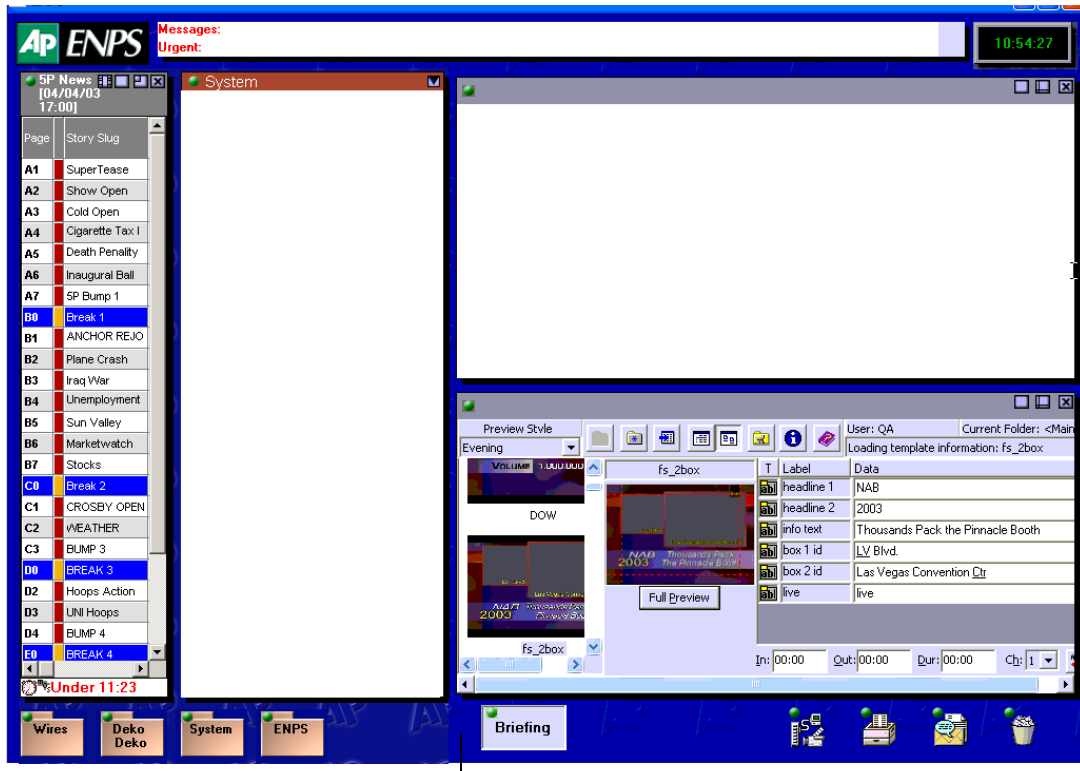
AP ENPS

Messages:
Urgent:

10:54:27

5P News [04/04/03 17:00]

| Page | Story Slug |
|---|---|
| A1 | SuperTease |
| A2 | Show Open |
| A3 | Cold Open |
| A4 | Cigarette Tax I |
| A5 | Death Penality |
| A6 | Inaugural Ball |
| A7 | 5P Bump 1 |
| B0 | Break 1 |
| B1 | ANCHOR REJO |
| B2 | Plane Crash |
| B3 | Iraq War |
| B4 | Unemployment |
| B5 | Sun Valley |
| B6 | Marketwatch |
| B7 | Stocks |
| C0 | Break 2 |
| C1 | CROSBY OPEN |
| C2 | WEATHER |
| C3 | BUMP 3 |
| D0 | BREAK 3 |
| D2 | Hoops Action |
| D3 | UNI Hoops |
| D4 | BUMP 4 |
| E0 | BREAK 4 |

Under 11:23

System

Preview Style
Evening

User: QA
Current Folder: <Main
Loading template information: fs_2box

VOLUME 1,000,000
DOW

NAB 2003 Thousands Pack the Pinnacle Booth
fs_2box

fs_2box

Full Preview

| T | Label | Data |
|---|---|---|
| ab | headline 1 | NAB |
| ab | headline 2 | 2003 |
| ab | info text | Thousands Pack the Pinnacle Booth |
| ab | box 1 id | LV Blvd. |
| ab | box 2 id | Las Vegas Convention Ctr |
| ab | live | live |

In: 00:00 Out: 00:00 Dur: 00:00 Ch: 1

Wires
Deko Deko
System
ENPS
Briefing